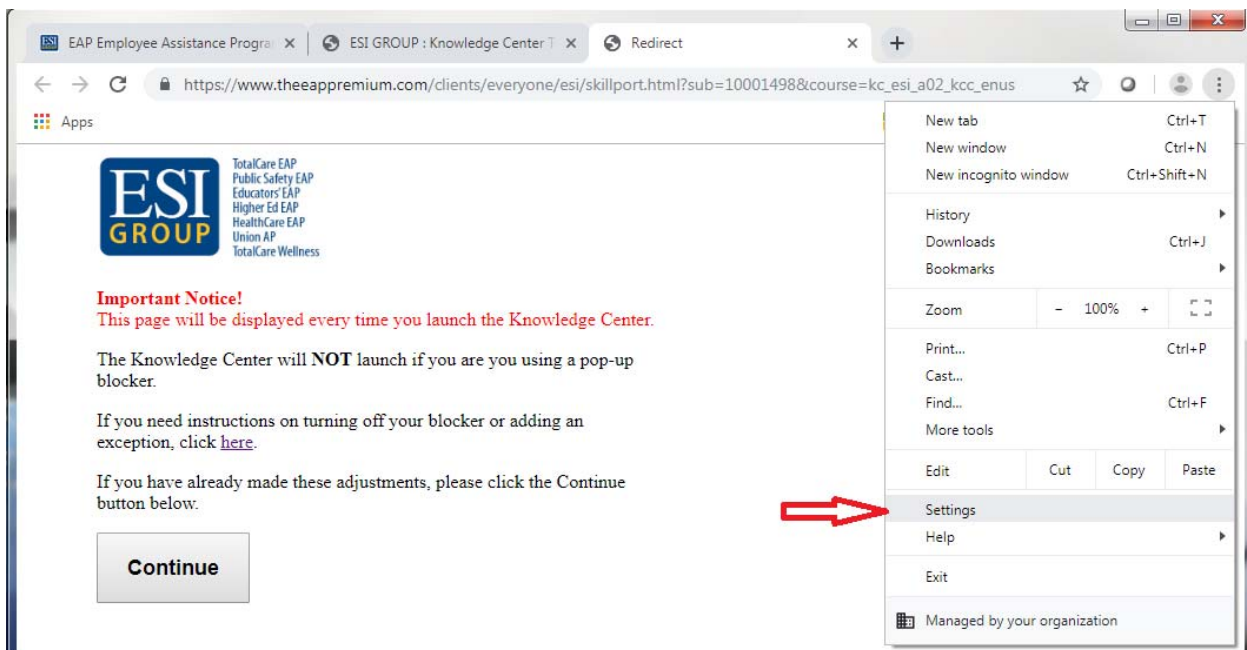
EAP Employee Assistance Progra ×
ESI GROUP : Knowledge Center T ×
Redirect ×
+

https://www.theeappremium.com/clients/everyone/esi/skillport.html?sub=10001498&course=kc_esi_a02_kcc_enus

Apps

ESI GROUP
TotalCare EAP
Public Safety EAP
Educators' EAP
Higher Ed EAP
HealthCare EAP
Union AP
TotalCare Wellness

Important Notice!
This page will be displayed every time you launch the Knowledge Center.

The Knowledge Center will **NOT** launch if you are you using a pop-up blocker.

If you need instructions on turning off your blocker or adding an exception, click here.

If you have already made these adjustments, please click the Continue button below.

Continue

| | |
|---|---|
| New tab | Ctrl+T |
| New window | Ctrl+N |
| New incognito window | Ctrl+Shift+N |
| History | |
| Downloads | Ctrl+J |
| Bookmarks | |
| Zoom | - 100% + |
| Print... | Ctrl+P |
| Cast... | |
| Find... | Ctrl+F |
| More tools | |
| Edit | Cut Copy Paste |
| Settings | |
| Help | |
| Exit | |
| Managed by your organization | |